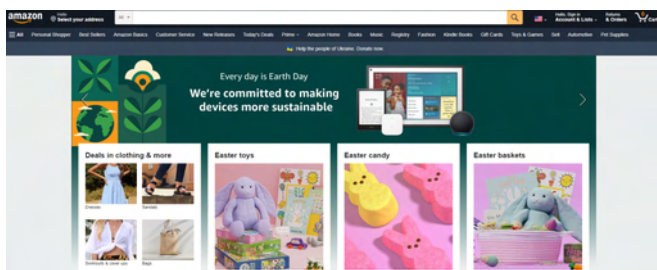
amazon
Hello
Select your address
All
Hello, Sign in
Account & Lists
Returns
& Orders
Cart
All
Personal Shopper
Best Sellers
Amazon Basics
Customer Service
New Releases
Today's Deals
Prime
Amazon Home
Books
Music
Registry
Fashion
Kindle Books
Gift Cards
Toys & Games
Sell
Automotive
Pet Supplies
Help the people of Ukraine. Donate now.

Every day is Earth Day
We're committed to making devices more sustainable

Deals in clothing & more
Dresses
Sandals
Swimsuits & cover ups
Bags

Easter toys

Easter candy

Easter baskets